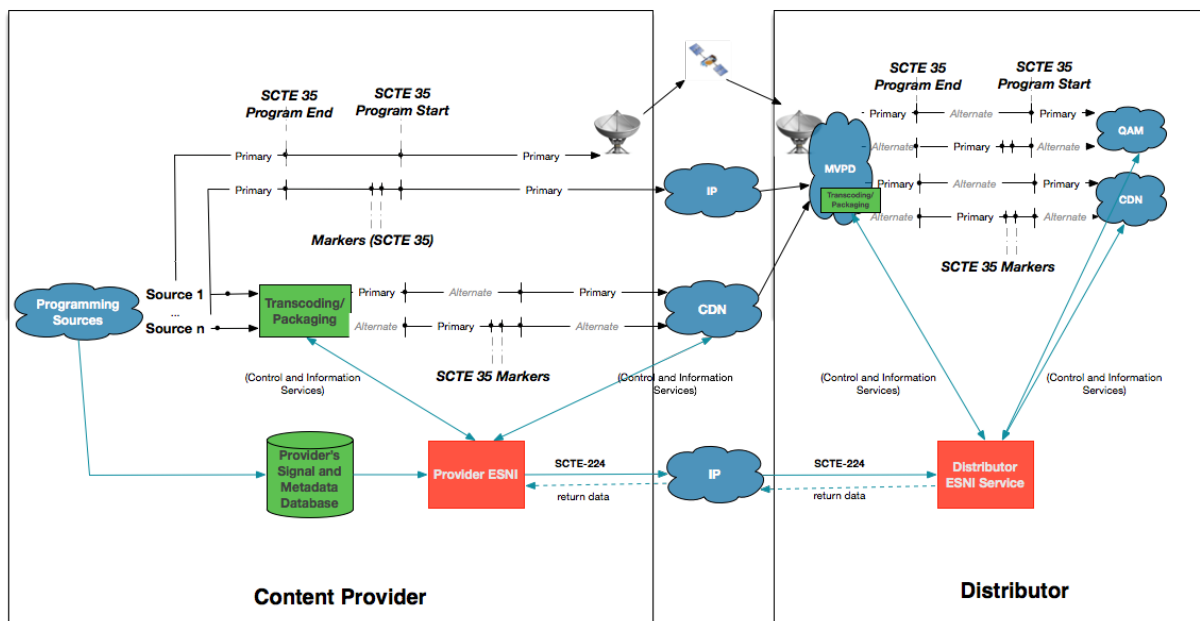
SCTE 35 Program End

SCTE 35 Program Start

Primary

Primary

Primary

Primary

IP

Markers (SCTE 35)

Programming Sources

Source 1

...

Source n

Transcoding/ Packaging

Primary

Alternate

Primary

Alternate

Primary

Alternate

CDN

SCTE 35 Markers

(Control and Information Services)

(Control and Information Services)

Provider's Signal and Metadata Database

Provider ESNI

SCTE-224

return data

IP

SCTE-224

return data

Content Provider

SCTE 35 Program End

SCTE 35 Program Start

Primary

Alternate

Primary

QAM

Alternate

Primary

Alternate

MVPD

Primary

Alternate

Primary

Transcoding/ Packaging

CDN

Alternate

Primary

Alternate

SCTE 35 Markers

(Control and Information Services)

(Control and Information Services)

Distributor ESNI Service

Distributor